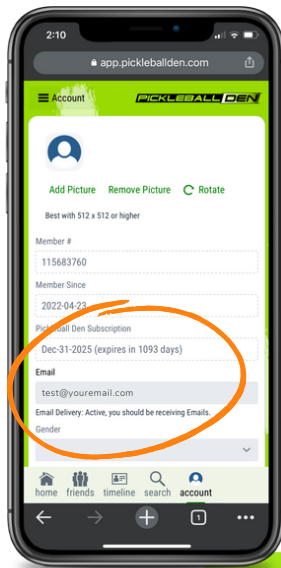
2:10

app.pickleballden.com

Account

PICKLEBALL DEN

Add Picture Remove Picture Rotate

Best with 512 x 512 or higher

Member #

115683760

Member Since

2022-04-23

Pickleball Den Subscription

Dec-31-2025 (expires in 1093 days)

Email

test@youremail.com

Email Delivery: Active, you should be receiving Emails.

Gender

home friends timeline search account

1